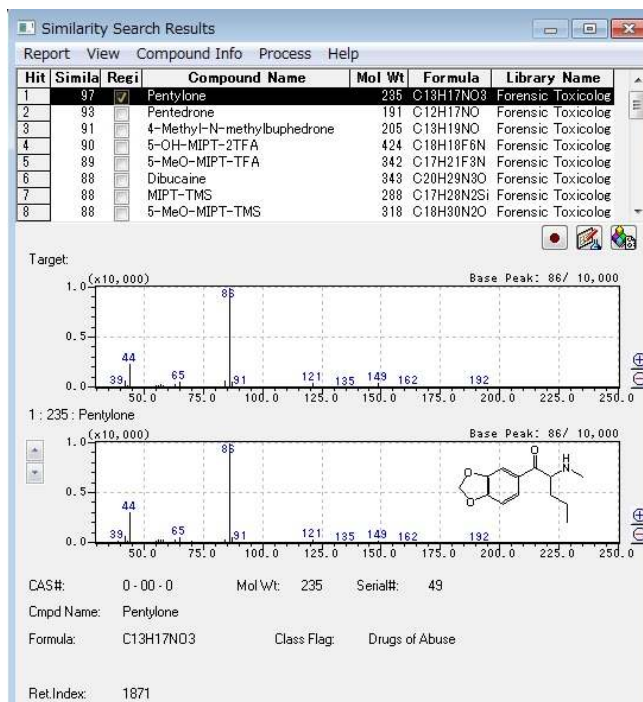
Similarity Search Results

Report View Compound Info Process Help

| Hit | Simila | Regi | Compound Name | Mol Wt | Formula | Library Name |
|---|---|---|---|---|---|---|
| 1 | 97 | ✓ | Pentylone | 235 | C13H17NO3 | Forensic Toxicolog |
| 2 | 93 | | Pentedrone | 191 | C12H17NO | Forensic Toxicolog |
| 3 | 91 | | 4-Methyl-N-methylbuphedrone | 205 | C13H19NO | Forensic Toxicolog |
| 4 | 90 | | 5-OH-MIPT-2TFA | 424 | C18H18F6N | Forensic Toxicolog |
| 5 | 89 | | 5-MeO-MIPT-TFA | 342 | C17H21F3N | Forensic Toxicolog |
| 6 | 88 | | Dibucaine | 343 | C20H29N3O | Forensic Toxicolog |
| 7 | 88 | | MIPT-TMS | 288 | C17H28N2Si | Forensic Toxicolog |
| 8 | 88 | | 5-MeO-MIPT-TMS | 318 | C18H30N2O | Forensic Toxicolog |

Target:

1.0 (x10,000) Base Peak: 86/ 10,000

0.5

0.0

86 44 39 65 91 121 135 149 162 192

50.0 75.0 100.0 125.0 150.0 175.0 200.0 225.0 250.0

1 : 235 : Pentylone

1.0 (x10,000) Base Peak: 86/ 10,000

0.5

0.0

86 44 39 65 91 121 135 149 162 192

O H N O O

50.0 75.0 100.0 125.0 150.0 175.0 200.0 225.0 250.0

CAS#: 0-00-0 Mol Wt: 235 Serial#: 49

Cmpd Name: Pentylone

Formula: C13H17NO3 Class Flag: Drugs of Abuse

Ret.Index: 1871